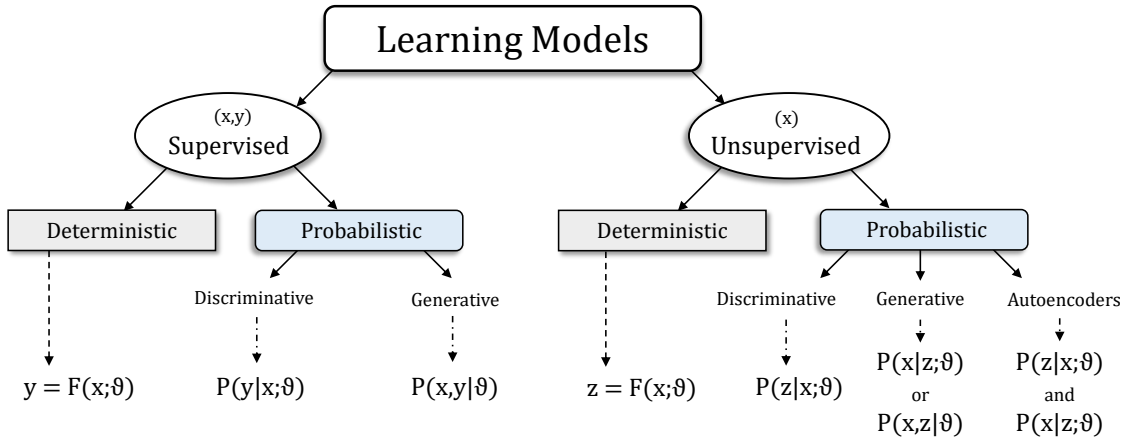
Learning Models

(x,y)
Supervised

(x)
Unsupervised

Deterministic

Probabilistic

Deterministic

Probabilistic

Discriminative

Generative

Discriminative

Generative

Autoencoders

$y = F(x;\vartheta)$

$P(y|x;\vartheta)$

$P(x,y|\vartheta)$

$z = F(x;\vartheta)$

$P(z|x;\vartheta)$

$P(x|z;\vartheta)$
or
$P(x,z|\vartheta)$

$P(z|x;\vartheta)$
and
$P(x|z;\vartheta)$